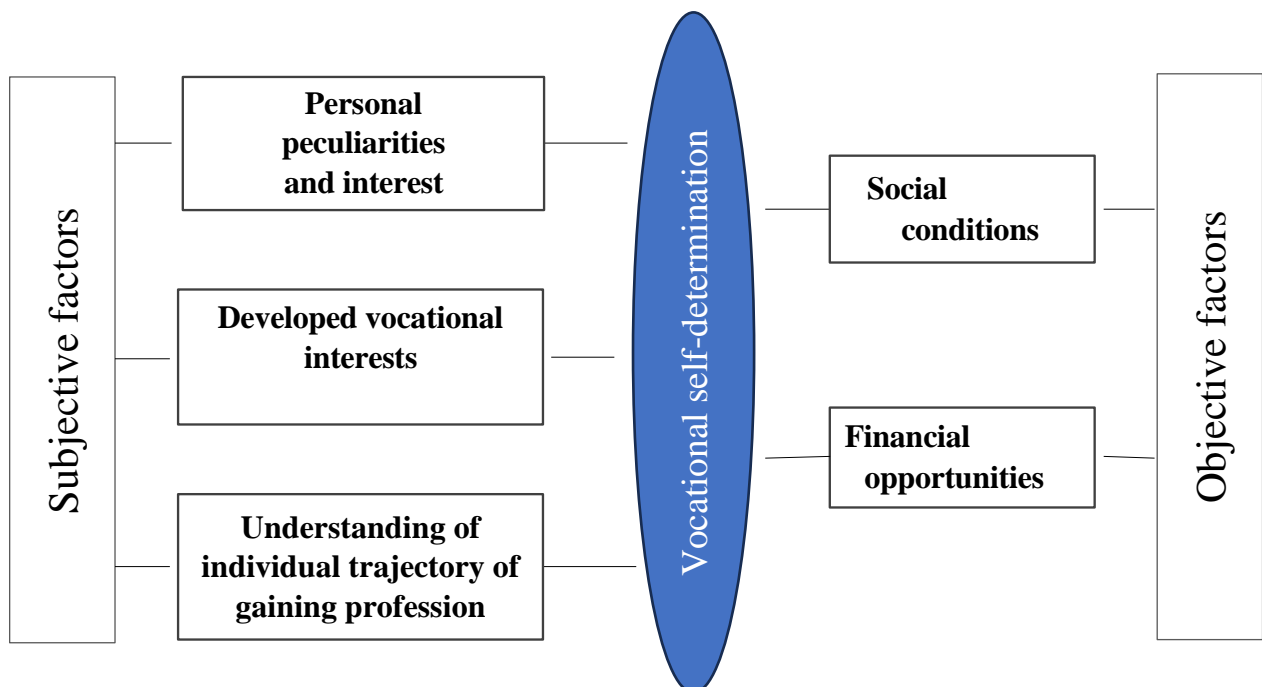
Subjective factors

Personal peculiarities and interest

Developed vocational interests

Understanding of individual trajectory of gaining profession

Vocational self-determination

Social conditions

Financial opportunities

Objective factors